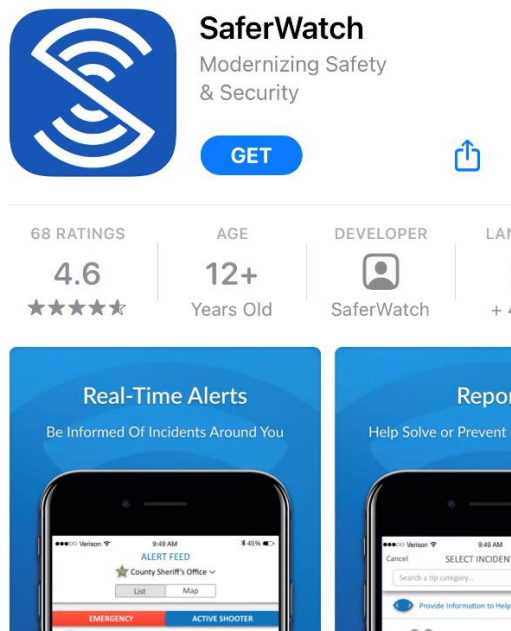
SaferWatch

Modernizing Safety & Security

GET

68 RATINGS
4.6
★★★★★

AGE
12+
Years Old

DEVELOPER
SaferWatch

LAN
+ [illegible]

Real-Time Alerts
Be Informed Of Incidents Around You

Verison 9:49 AM 45%
ALERT FEED
County Sheriff's Office
List Map
EMERGENCY ACTIVE SHOOTER

Repo
Help Solve or Prevent

Verison 9:49 AM
Cancel SELECT INCIDENT
Search a tip category...
Provide Information to Help